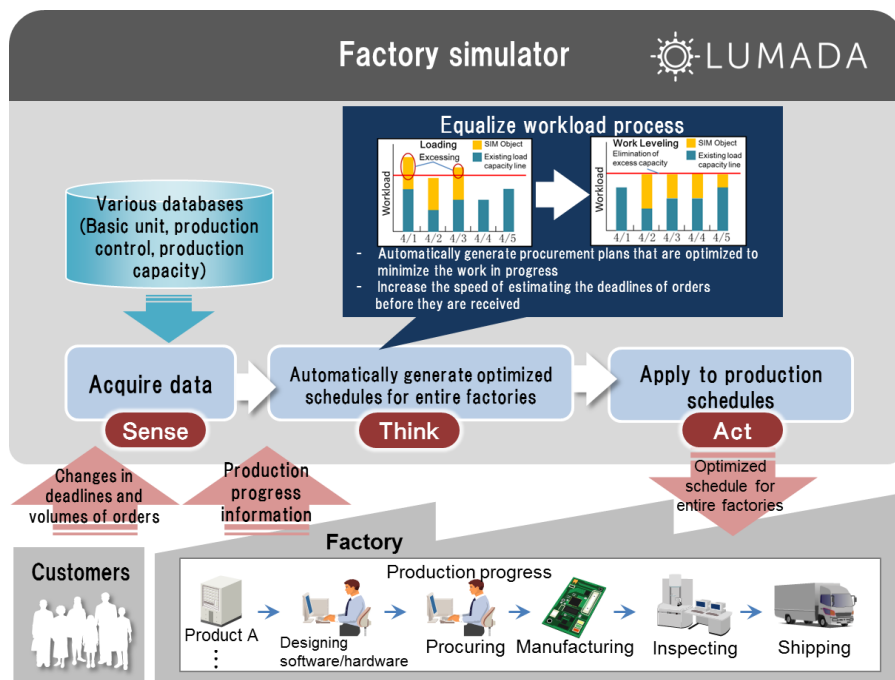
Factory simulator

LUMADA

Equalize workload process

Loading
Excessing
SIM Object
Existing load capacity line
Workload
4/1 4/2 4/3 4/4 4/5

Work Leveling
Elimination of excess capacity
SIM Object
Existing load capacity line
Workload
4/1 4/2 4/3 4/4 4/5

- Automatically generate procurement plans that are optimized to minimize the work in progress
- Increase the speed of estimating the deadlines of orders before they are received

Various databases (Basic unit, production control, production capacity)

Acquire data

Sense

Automatically generate optimized schedules for entire factories

Think

Apply to production schedules

Act

Changes in deadlines and volumes of orders

Production progress information

Optimized schedule for entire factories

Factory

Customers

Production progress

Product A
⋮

Designing software/hardware

Procuring

Manufacturing

Inspecting

Shipping